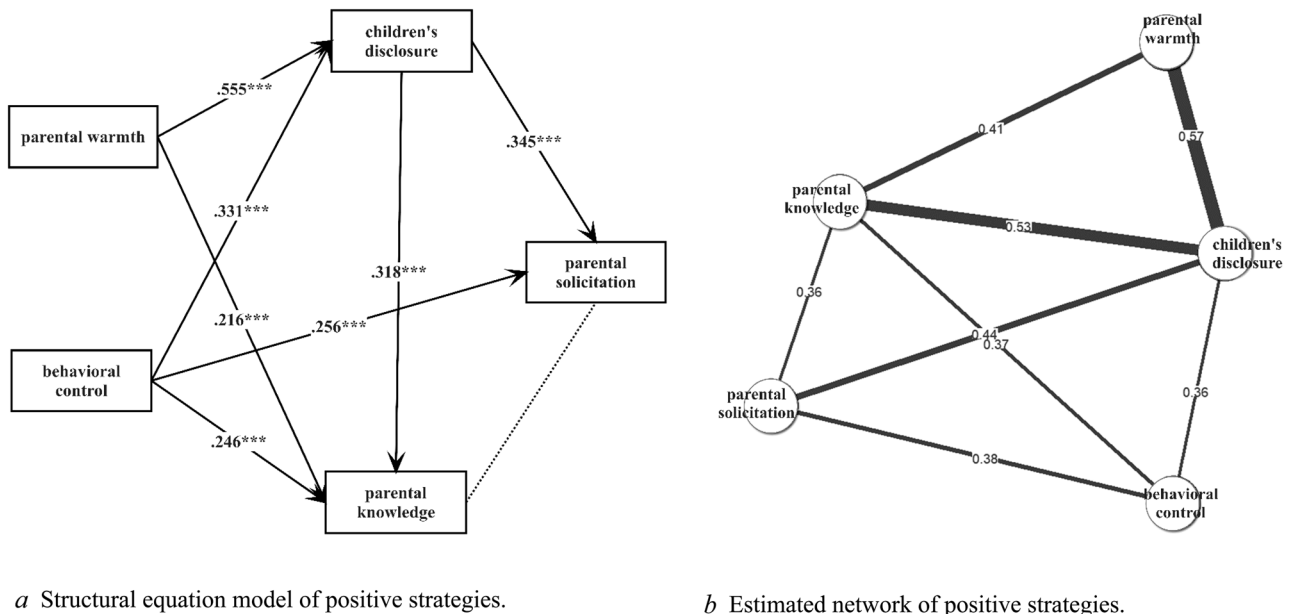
children's disclosure

.555***

parental warmth

.345***

.331***

parental solicitation

.318***

.216***

.256***

behavioral control

.246***

parental knowledge

*a* Structural equation model of positive strategies.

parental warmth

0.41

0.57

parental knowledge

0.53

children's disclosure

0.36

0.44

0.37

parental solicitation

0.36

0.38

behavioral control

*b* Estimated network of positive strategies.